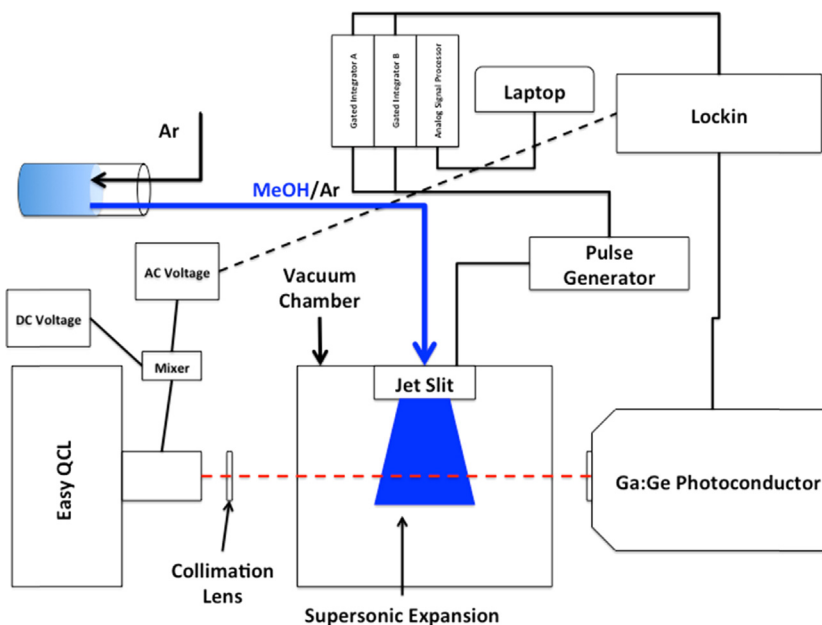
Gated Integrator A
Gated Integrator B
Analog Signal Processor
Laptop
Lockin
Ar
MeOH/Ar
AC Voltage
Pulse Generator
Vacuum Chamber
DC Voltage
Mixer
Jet Slit
Easy QCL
Ga:Ge Photoconductor
Collimation Lens
Supersonic Expansion